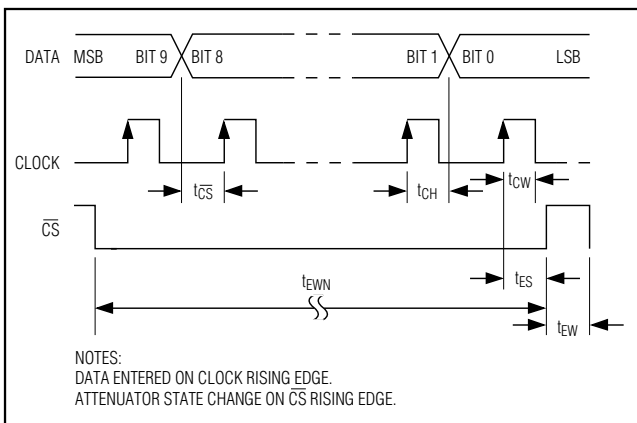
DATA MSB BIT 9 BIT 8 BIT 1 BIT 0 LSB

CLOCK

$t_{\overline{CS}}$

$t_{CH}$

$t_{CW}$

$\overline{CS}$

$t_{EWN}$

$t_{ES}$

$t_{EW}$

NOTES:
DATA ENTERED ON CLOCK RISING EDGE.
ATTENUATOR STATE CHANGE ON $\overline{CS}$ RISING EDGE.